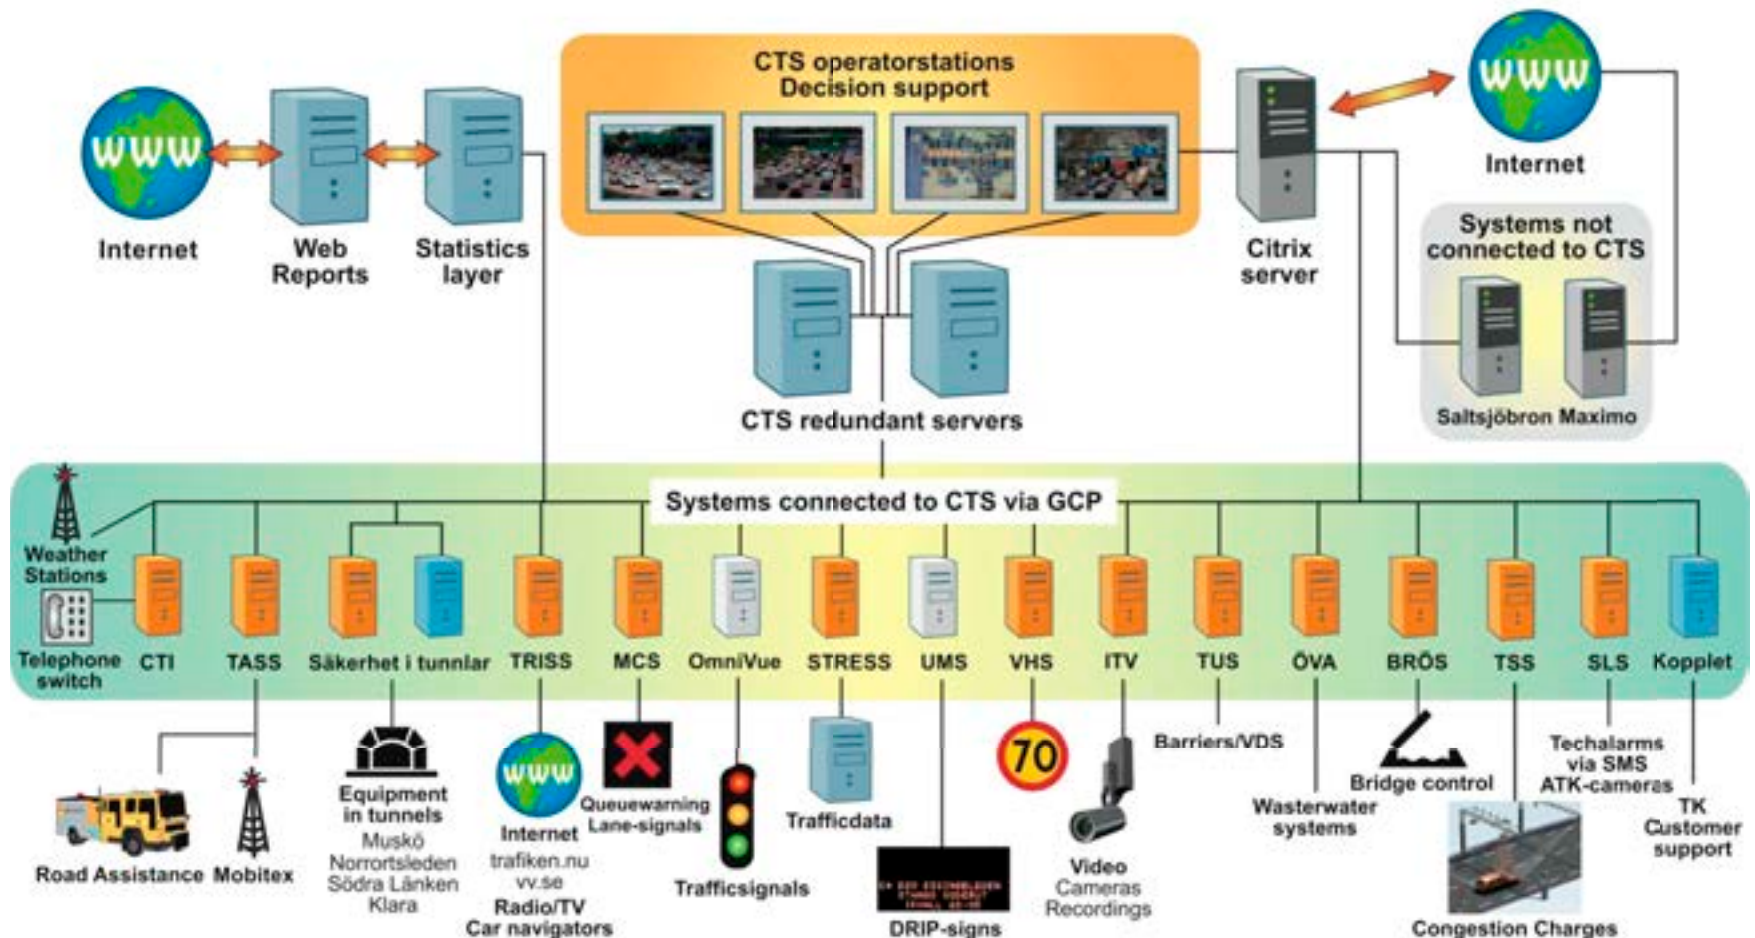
CTS operatorstations
Decision support

WWW
Internet

Web Reports

Statistics layer

Citrix server

WWW
Internet

Systems not connected to CTS

Saltsjöbron Maximo

CTS redundant servers

Systems connected to CTS via GCP

Weather Stations

Telephone switch

CTI

TASS

Säkerhet i tunnlar

TRISS

MCS

OmniVue

STRESS

UMS

VHS

ITV

TUS

ÖVA

BRÖS

TSS

SLS

Kopplet

Road Assistance

Mobitex

Equipment in tunnels
Muskö
Norrortsleden
Södra Länken
Klara

WWW
Internet
trafiken.nu
vv.se
Radio/TV
Car navigators

Queuewarning
Lane-signals

Trafficsignals

Trafficdata

DRIP-signs

70

Video
Cameras
Recordings

Barriers/VDS

Wasterwater systems

Bridge control

Congestion Charges

Techalarms via SMS
ATK-cameras

TK
Customer support